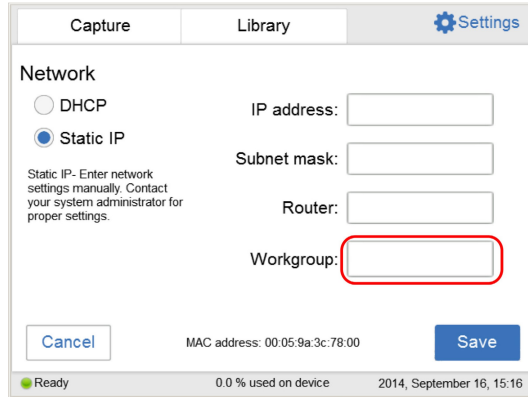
Capture
Library
Settings

Network

DHCP

Static IP

Static IP- Enter network settings manually. Contact your system administrator for proper settings.

IP address:

Subnet mask:

Router:

Workgroup:

Cancel

MAC address: 00:05:9a:3c:78:00

Save

Ready

0.0 % used on device

2014, September 16, 15:16